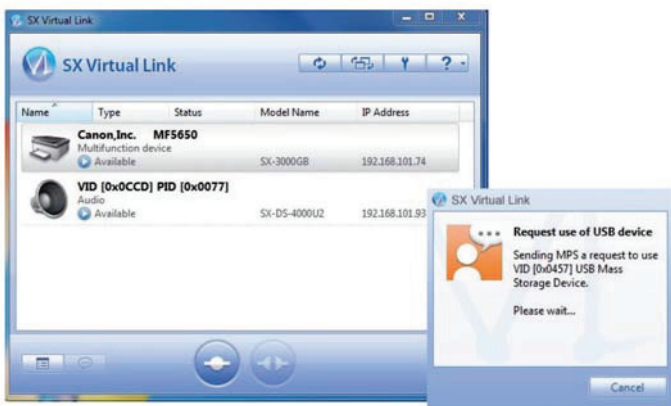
SX Virtual Link

SX Virtual Link

| Name | Type | Status | Model Name | IP Address |
|---|---|---|---|---|
| Canon,Inc. MF5650 Multifunction device Available | | | SX-3000GB | 192.168.101.74 |
| VID [0x0CCD] PID [0x0077] Audio Available | | | SX-DS-4000U2 | 192.168.101.93 |

SX Virtual Link

Request use of USB device

Sending MPS a request to use VID [0x0457] USB Mass Storage Device.

Please wait...

Cancel